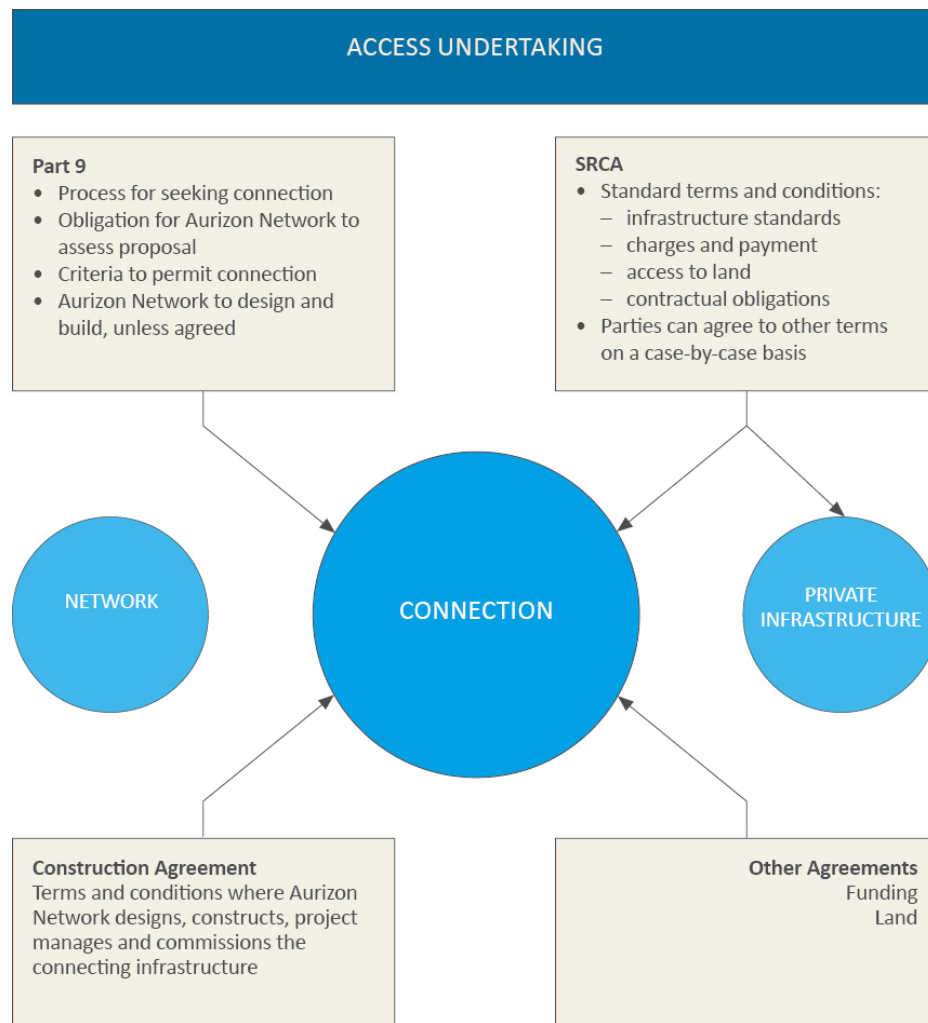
ACCESS UNDERTAKING

Part 9
• Process for seeking connection
• Obligation for Aurizon Network to assess proposal
• Criteria to permit connection
• Aurizon Network to design and build, unless agreed

SRCA
• Standard terms and conditions:
– infrastructure standards
– charges and payment
– access to land
– contractual obligations
• Parties can agree to other terms on a case-by-case basis

NETWORK

CONNECTION

PRIVATE INFRASTRUCTURE

Construction Agreement
Terms and conditions where Aurizon Network designs, constructs, project manages and commissions the connecting infrastructure

Other Agreements
Funding
Land